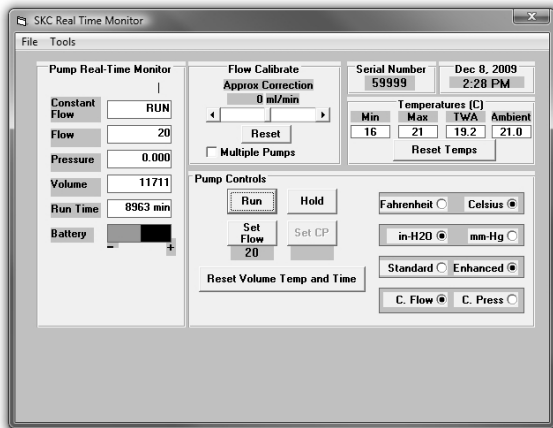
SKC Real Time Monitor
File Tools

Pump Real-Time Monitor
Constant Flow RUN
Flow 20
Pressure 0.000
Volume 11711
Run Time 8963 min
Battery
- +

Flow Calibrate
Approx Correction
0 ml/min
Reset
Multiple Pumps

Serial Number
59999

Dec 8, 2009
2:28 PM

Temperatures (C)
| Min | Max | TWA | Ambient |
|---|---|---|---|
| 16 | 21 | 19.2 | 21.0 |

Reset Temps

Pump Controls
Run
Hold
Set Flow
20
Set CP
Reset Volume Temp and Time

Fahrenheit Celsius
in-H2O mm-Hg
Standard Enhanced
C. Flow C. Press